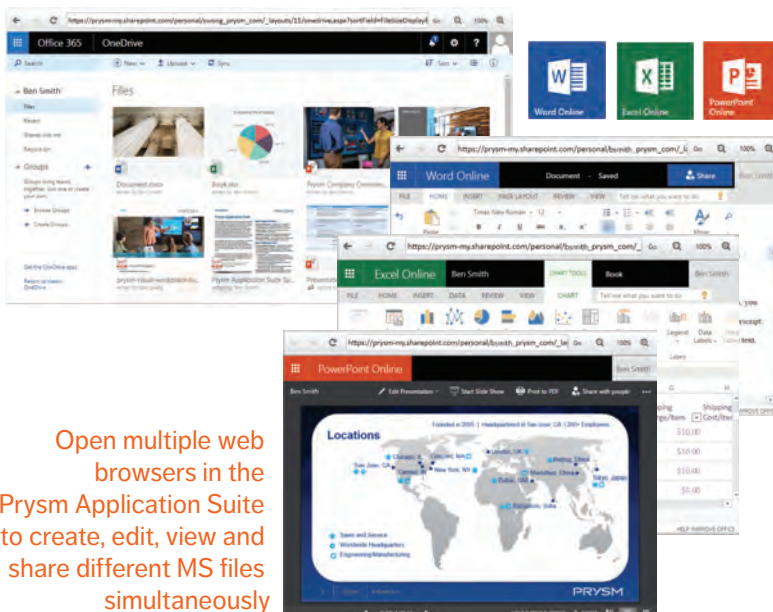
https://prysm-my.sharepoint.com/personal/sxxxxg_prysm_com/_layouts/15/onedrive.aspx?sortField=FileSizeDisplay

100%

Office 365 OneDrive

Search

New Upload Sync

Sort

Ben Smith

Files

Recent

Shared with me

Recycle bin

Groups

Create Groups

Files

Document.docx

Book.xlsx

Prysm Company Overview

prysm-visual-workplace-b...

Prysm Application Suite Su...

Presentation

Get the OneDrive apps

Return to classic OneDrive

Word Online

Excel Online

PowerPoint Online

https://prysm-my.sharepoint.com/personal/bsmith_prysm_com/_l

Word Online Document - Saved Share

FILE HOME INSERT PAGE LAYOUT REVIEW VIEW Tell me what you want to do

Times New Roman 12

https://prysm-my.sharepoint.com/personal/bsmith_prysm_com/_

100%

Excel Online Ben Smith CHART TOOLS Book Ben Smith

FILE HOME INSERT DATA REVIEW VIEW CHART Tell me what you want to do

Legend Data Labels

https://prysm-my.sharepoint.com/personal/bsmith_prysm_com/_le

100%

PowerPoint Online Ben Smith

Ben Smith Edit Presentation Start Slide Show Print to PDF Share with people

Locations

Founded in 2005 | Headquartered in San Jose, CA | 200+ Employees

Chicago, IL

San Jose, CA

New York, NY

London, UK

Beijing, China

Shenzhen, China

Tokyo, Japan

Dubai, UAE

Bangalore, India

Sales and Service

Worldwide Headquarters

Engineering/Manufacturing

PRYSM

Shipping Cost/Item

$10.00

$10.00

$10.00

$0.00

HELP IMPROVE OFFICE

Open multiple web browsers in the Prysm Application Suite to create, edit, view and share different MS files simultaneously